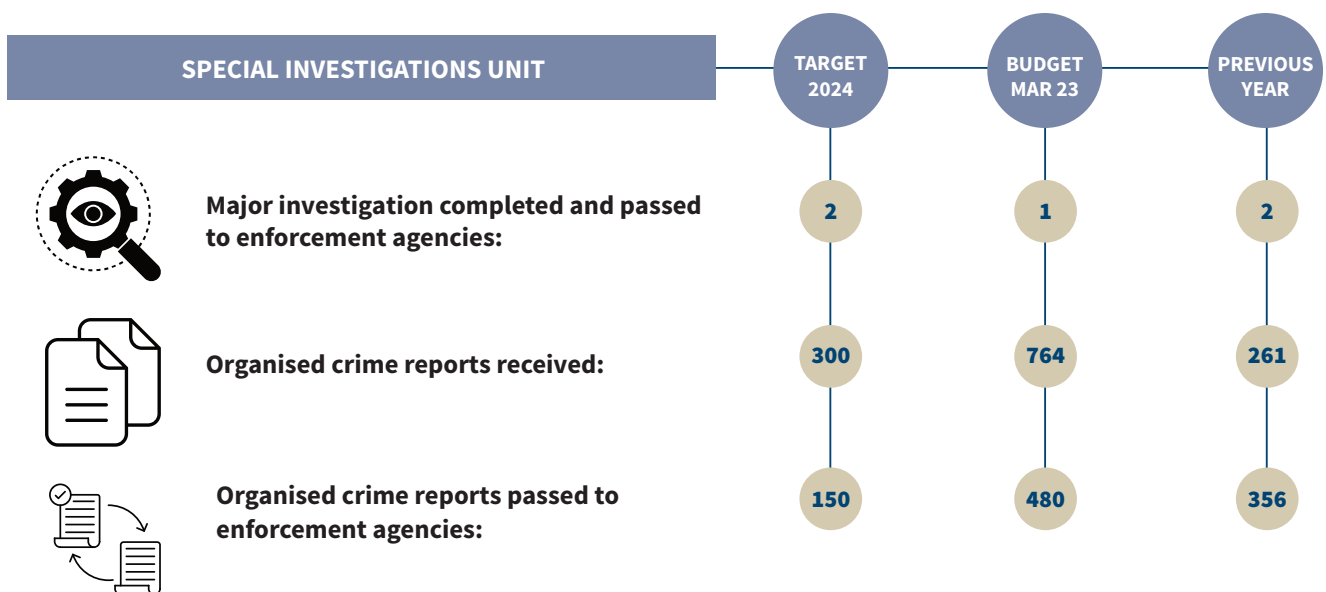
| SPECIAL INVESTIGATIONS UNIT | TARGET 2024 | BUDGET MAR 23 | PREVIOUS YEAR |
|---|---|---|---|
| Major investigation completed and passed to enforcement agencies: | 2 | 1 | 2 |
| Organised crime reports received: | 300 | 764 | 261 |
| Organised crime reports passed to enforcement agencies: | 150 | 480 | 356 |